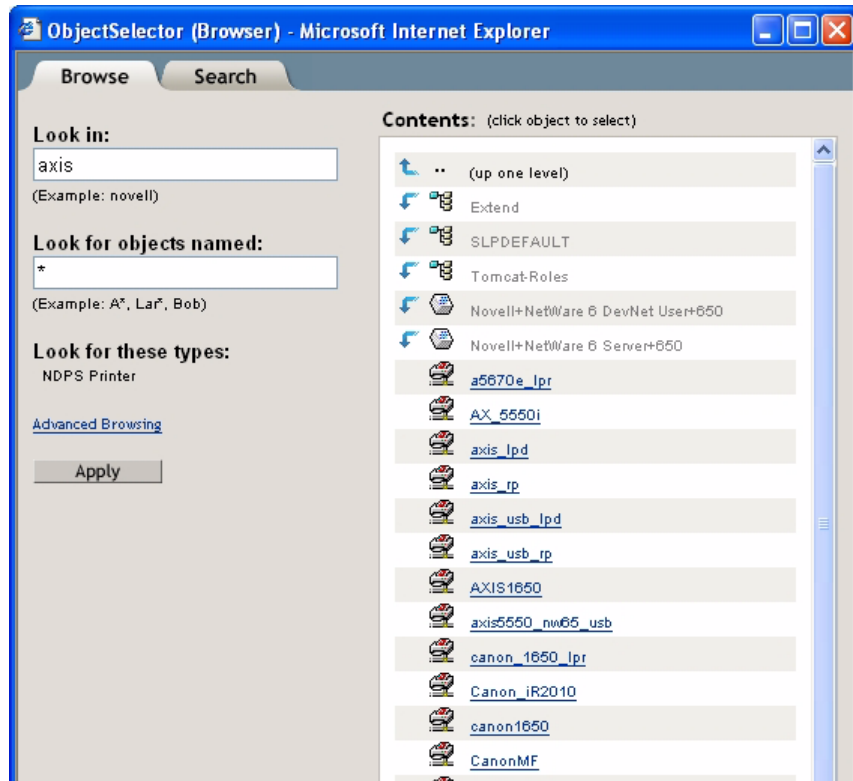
ObjectSelector (Browser) - Microsoft Internet Explorer

Browse | Search

Look in:
axis
(Example: novell)

Look for objects named:
*
(Example: A*, Lar*, Bob)

Look for these types:
NDPS Printer

Advanced Browsing

Apply

Contents: (click object to select)

.. (up one level)
Extend
SLPDEFAULT
Tomcat-Roles
Novell+NetWare 6 DevNet User+650
Novell+NetWare 6 Server+650
a5670e_lpr
AX_5550i
axis_lpd
axis_rp
axis_usb_lpd
axis_usb_rp
AXIS1650
axis5550_nw65_usb
canon_1650_lpr
Canon_iR2010
canon1650
CanonMF